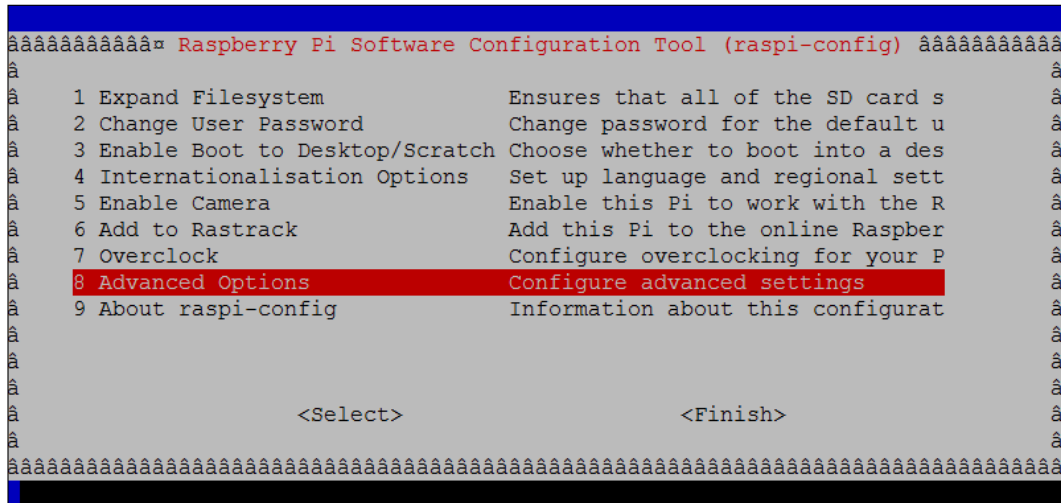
âââââââââââ¤ Raspberry Pi Software Configuration Tool (raspi-config) âââââââââââ
â â
â 1 Expand Filesystem Ensures that all of the SD card s â
â 2 Change User Password Change password for the default u â
â 3 Enable Boot to Desktop/Scratch Choose whether to boot into a des â
â 4 Internationalisation Options Set up language and regional sett â
â 5 Enable Camera Enable this Pi to work with the R â
â 6 Add to Rastrack Add this Pi to the online Raspber â
â 7 Overclock Configure overclocking for your P â
â 8 Advanced Options Configure advanced settings â
â 9 About raspi-config Information about this configurat â
â â
â â
â â
â <Select> <Finish> â
â â
ââââââââââââââââââââââââââââââââââââââââââââââââââââââââââââââââââââââââââââââ